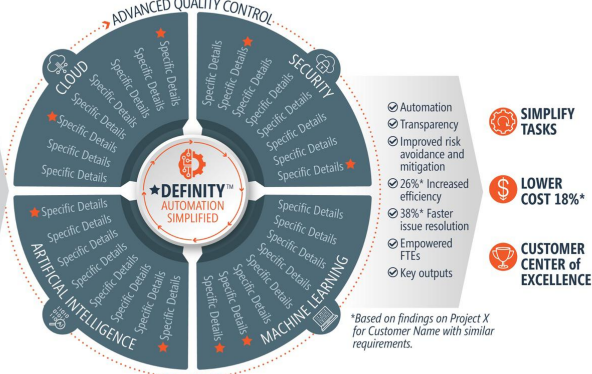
ADVANCED QUALITY CONTROL

CLOUD
Specific Details
Specific Details
Specific Details
Specific Details
Specific Details
Specific Details
Specific Details

SECURITY
Specific Details
Specific Details
Specific Details
Specific Details
Specific Details
Specific Details
Specific Details

DEFINITY™
AUTOMATION SIMPLIFIED

ARTIFICIAL INTELLIGENCE
Specific Details
Specific Details
Specific Details
Specific Details
Specific Details
Specific Details
Specific Details

MACHINE LEARNING
Specific Details
Specific Details
Specific Details
Specific Details
Specific Details
Specific Details
Specific Details

Automation
Transparency
Improved risk avoidance and mitigation
26%* Increased efficiency
38%* Faster issue resolution
Empowered FTEs
Key outputs

SIMPLIFY TASKS

LOWER COST 18%*

CUSTOMER CENTER of EXCELLENCE

*Based on findings on Project X for Customer Name with similar requirements.